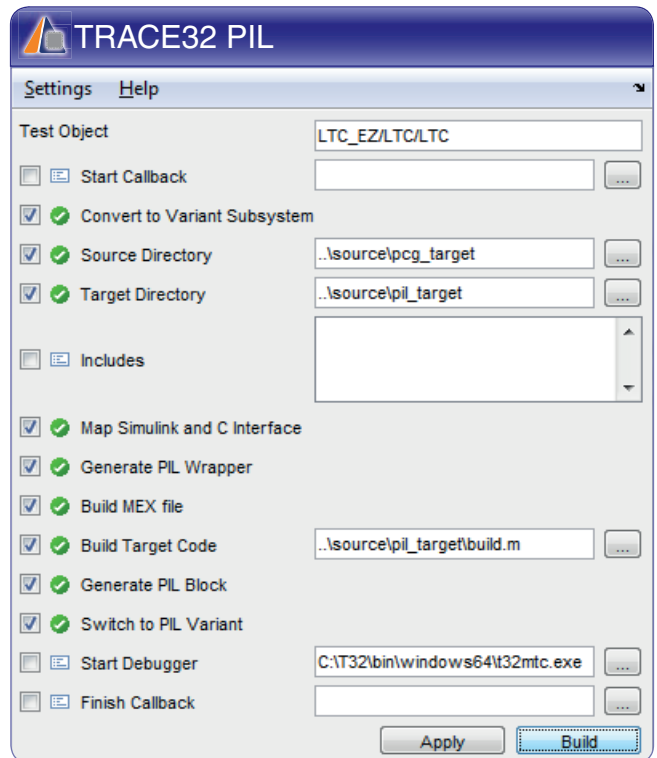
TRACE32 PIL

Settings Help

Test Object LTC_EZ/LTC/LTC

Start Callback ...

Convert to Variant Subsystem

Source Directory ..\source\pcg_target ...

Target Directory ..\source\pil_target ...

Includes

Map Simulink and C Interface

Generate PIL Wrapper

Build MEX file

Build Target Code ..\source\pil_target\build.m ...

Generate PIL Block

Switch to PIL Variant

Start Debugger C:\T32\bin\windows64\t32mtc.exe ...

Finish Callback ...

Apply Build